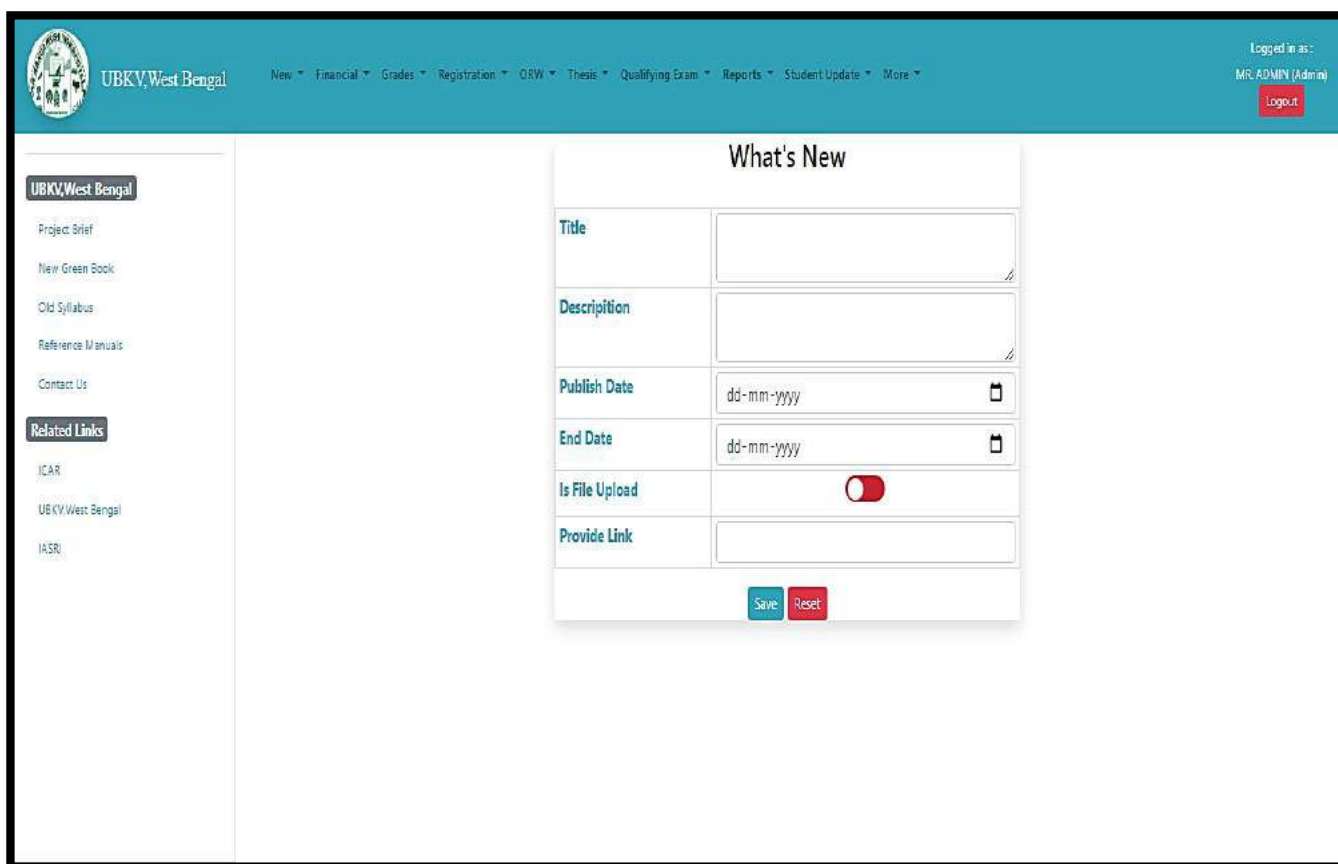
UBKV,West Bengal

New ▾ Financial ▾ Grades ▾ Registration ▾ ORW ▾ Thesis ▾ Qualifying Exam ▾ Reports ▾ Student Update ▾ More ▾

Logged in as :
MR. ADMIN (Admin)
Logout

UBKV,West Bengal

Project Brief

New Green Book

Old Syllabus

Reference Manuals

Contact Us

Related Links

ICAR

UBKV West Bengal

IASRI

What's New

| Title | |
|---|---|
| Description | |
| Publish Date | dd-mm-yyyy |
| End Date | dd-mm-yyyy |
| Is File Upload | |
| Provide Link | |

Save Reset